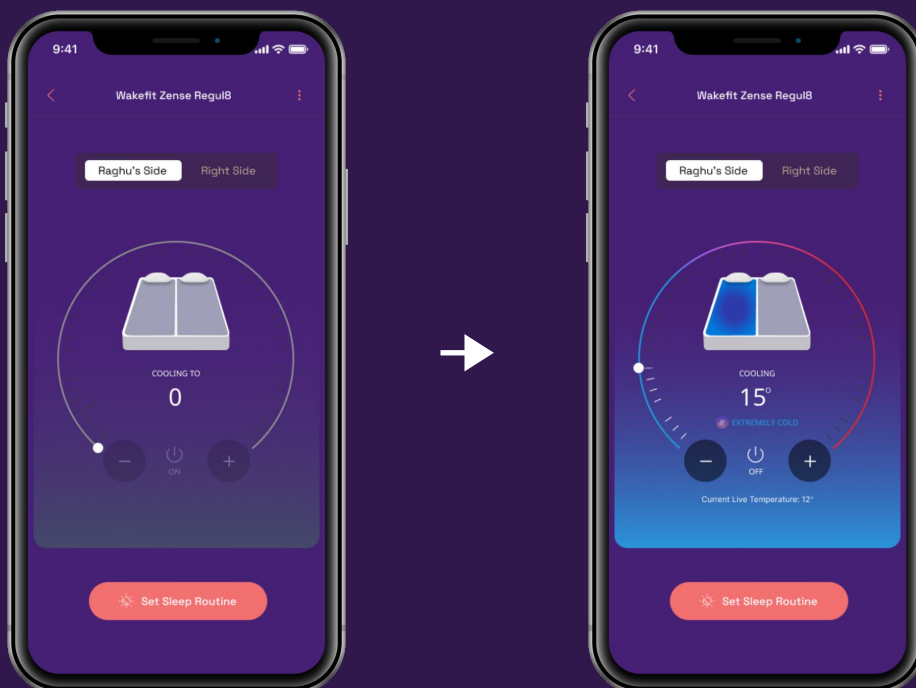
9:41

Wakefit Zense Regul8

Raghu's Side Right Side

COOLING TO

0

ON

Set Sleep Routine

9:41

Wakefit Zense Regul8

Raghu's Side Right Side

COOLING

15°

EXTREMELY COLD

OFF

Current Live Temperature: 12°

Set Sleep Routine